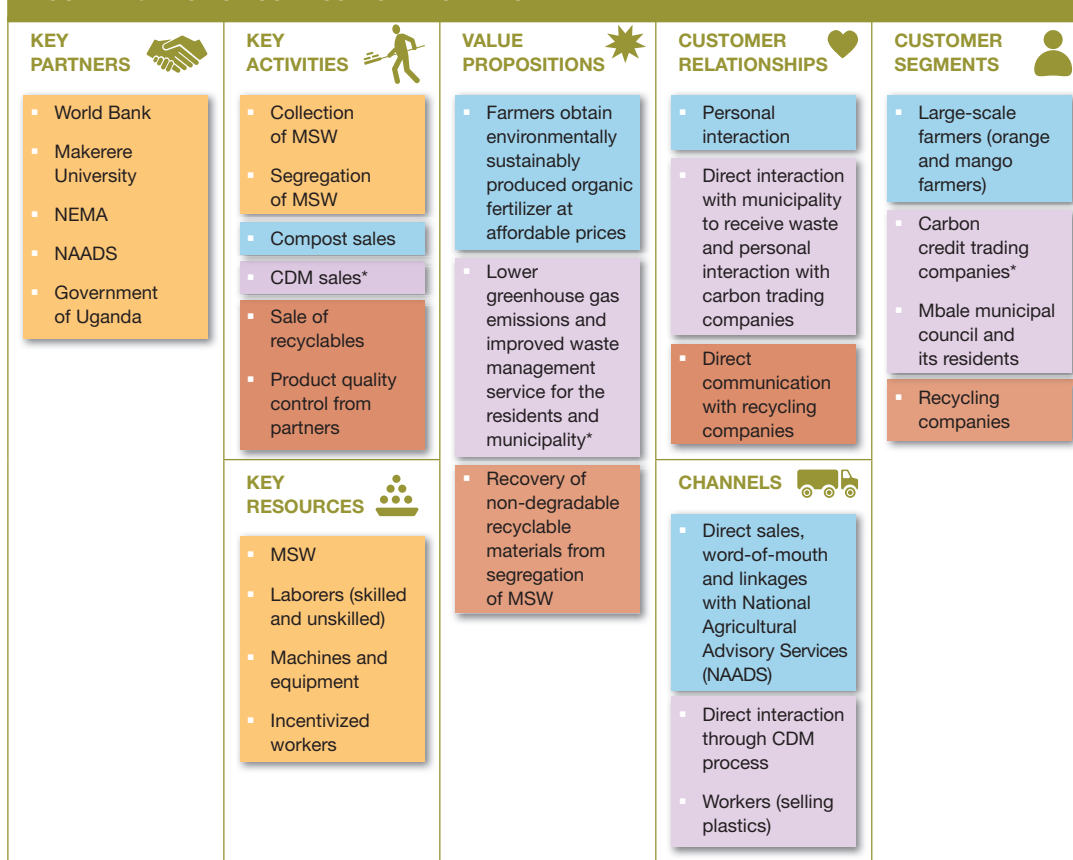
KEY PARTNERS

World Bank

Makerere University

NEMA

NAADS

Government of Uganda

KEY ACTIVITIES

Collection of MSW

Segregation of MSW

Compost sales

CDM sales*

Sale of recyclables

Product quality control from partners

KEY RESOURCES

MSW

Laborers (skilled and unskilled)

Machines and equipment

Incentivized workers

VALUE PROPOSITIONS

Farmers obtain environmentally sustainably produced organic fertilizer at affordable prices

Lower greenhouse gas emissions and improved waste management service for the residents and municipality*

Recovery of non-degradable recyclable materials from segregation of MSW

CUSTOMER RELATIONSHIPS

Personal interaction

Direct interaction with municipality to receive waste and personal interaction with carbon trading companies

Direct communication with recycling companies

CHANNELS

Direct sales, word-of-mouth and linkages with National Agricultural Advisory Services (NAADS)

Direct interaction through CDM process

Workers (selling plastics)

CUSTOMER SEGMENTS

Large-scale farmers (orange and mango farmers)

Carbon credit trading companies*

Mbale municipal council and its residents

Recycling companies